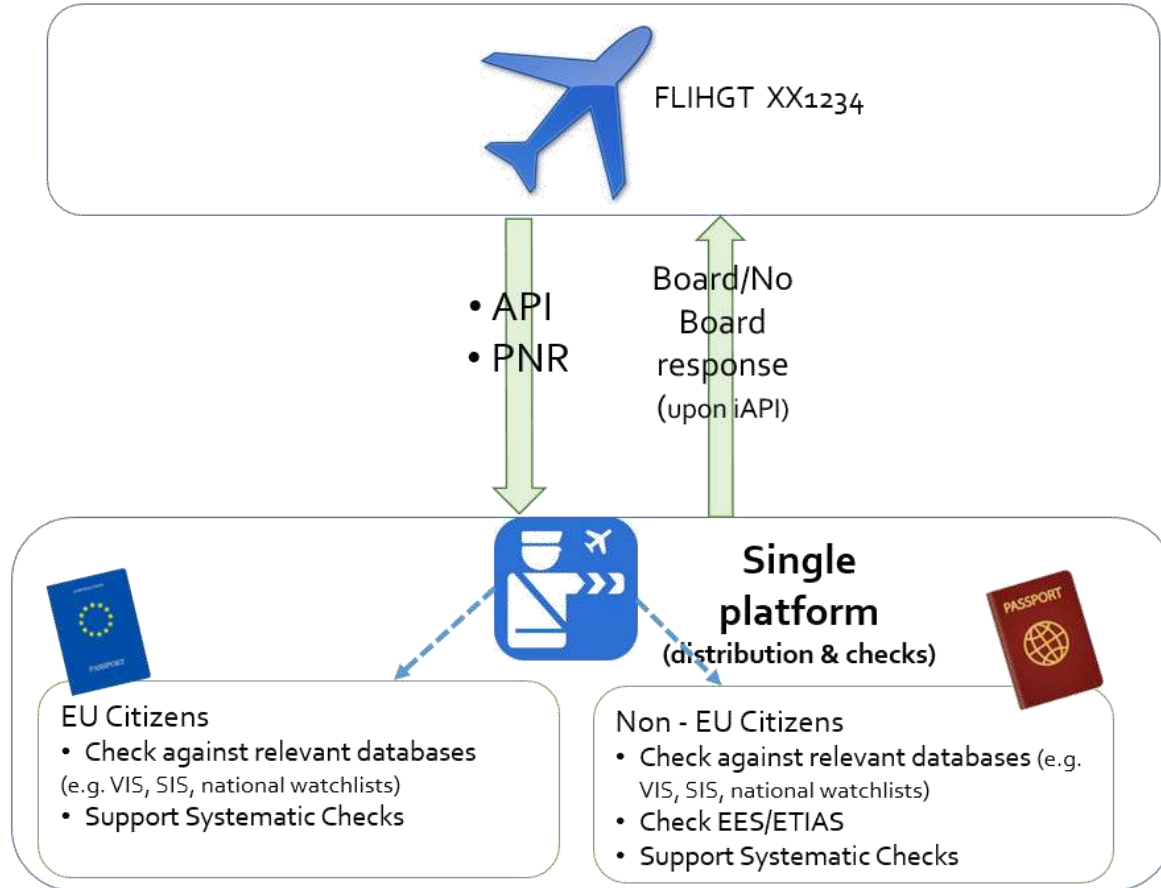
FLIHGT XX1234

• API
• PNR

Board/No Board response (upon iAPI)

Single platform
(distribution & checks)

PASSPORT

PASSPORT

EU Citizens
• Check against relevant databases (e.g. VIS, SIS, national watchlists)
• Support Systematic Checks

Non - EU Citizens
• Check against relevant databases (e.g. VIS, SIS, national watchlists)
• Check EES/ETIAS
• Support Systematic Checks